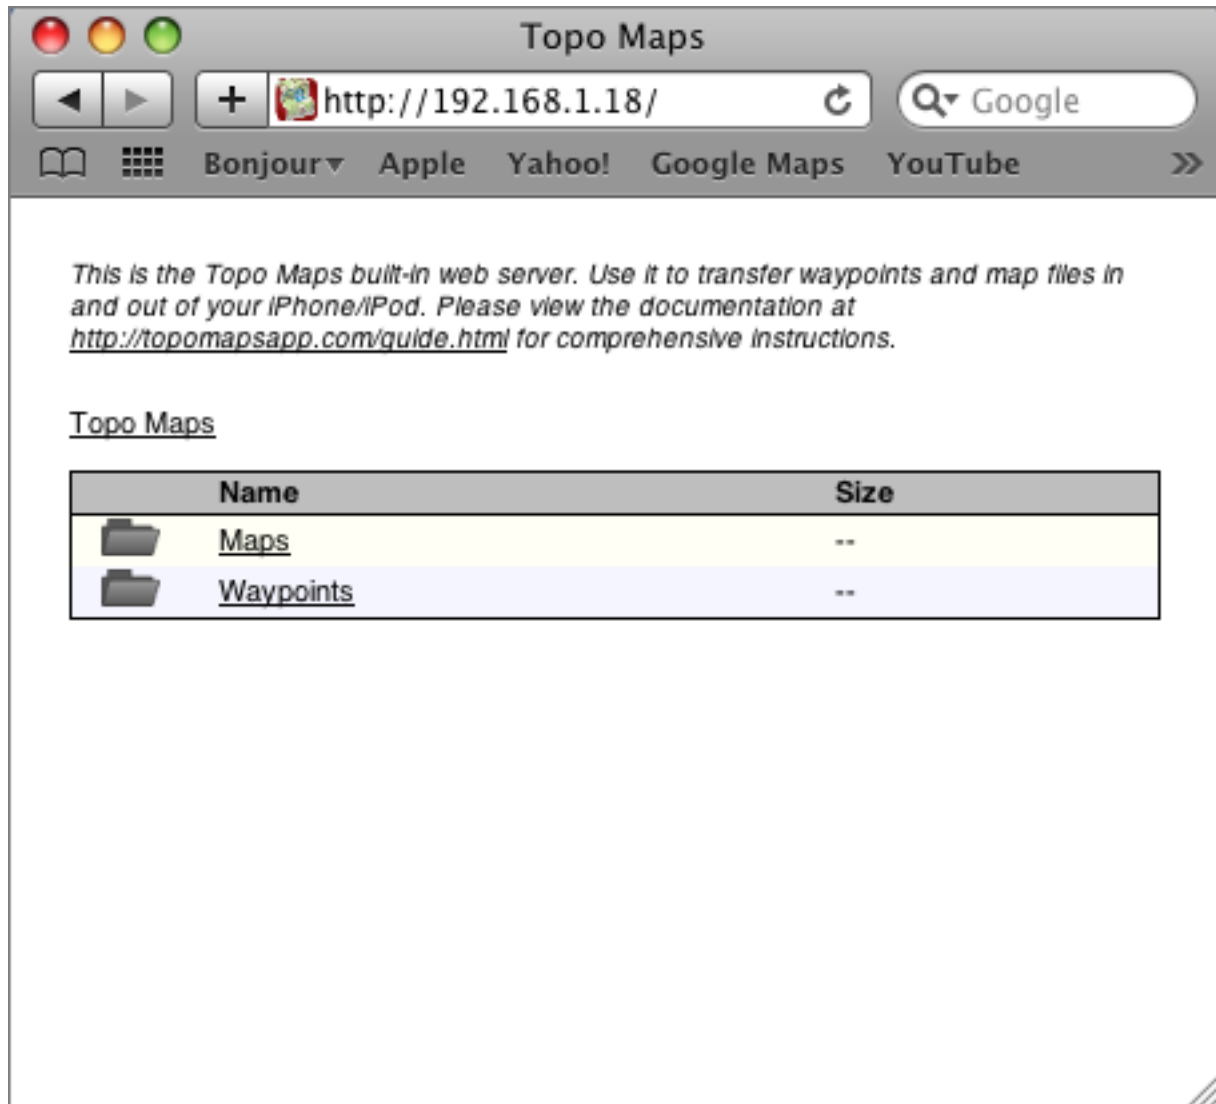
Topo Maps

http://192.168.1.18/

Google

Bonjour Apple Yahoo! Google Maps YouTube

This is the Topo Maps built-in web server. Use it to transfer waypoints and map files in and out of your iPhone/iPod. Please view the documentation at http://topomapsapp.com/guide.html for comprehensive instructions.

Topo Maps

| | Name | Size |
|---|---|---|
| | Maps | -- |
| | Waypoints | -- |